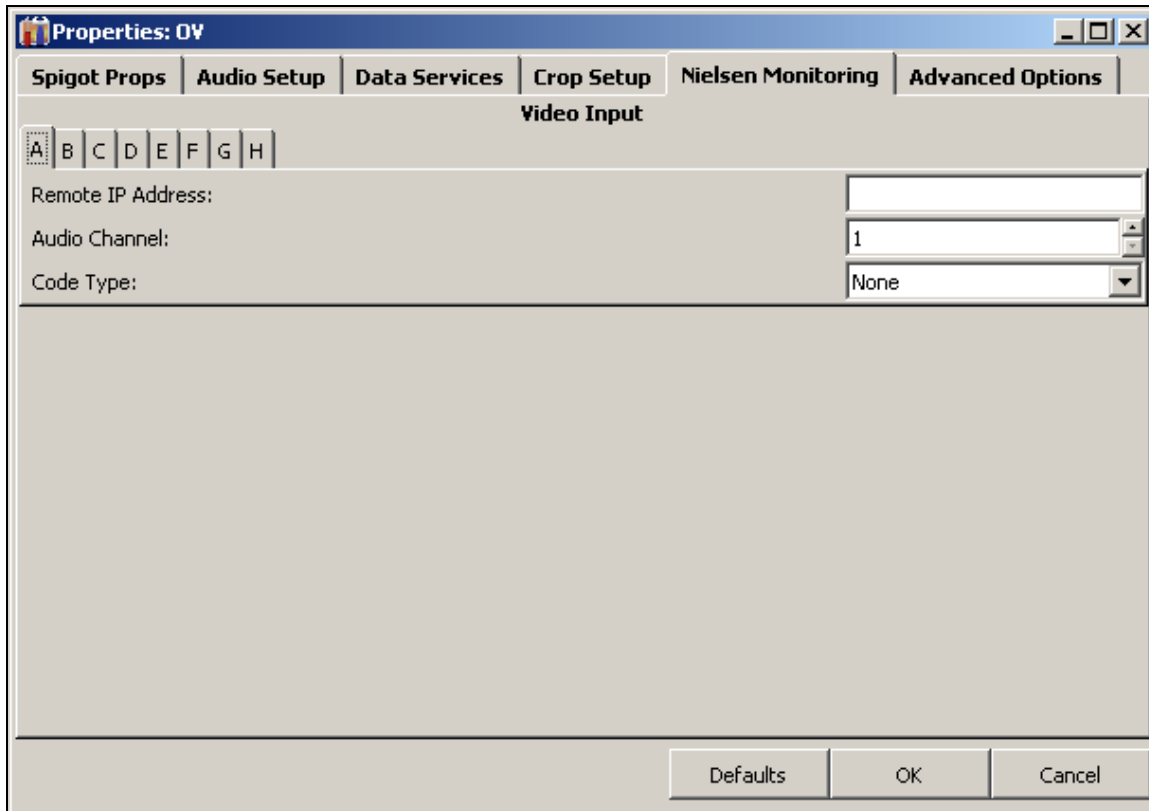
Properties: OV

Spigot Props | Audio Setup | Data Services | Crop Setup | Nielsen Monitoring | Advanced Options

Video Input

A | B | C | D | E | F | G | H

Remote IP Address:

Audio Channel: 1

Code Type: None

Defaults | OK | Cancel